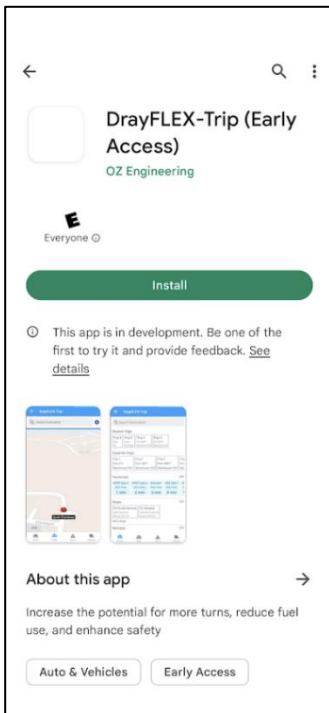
←

DrayFLEX-Trip (Early Access)

OZ Engineering

E

Everyone ⓘ

Install

ⓘ This app is in development. Be one of the first to try it and provide feedback. See details

About this app →

Increase the potential for more turns, reduce fuel use, and enhance safety

Auto & Vehicles

Early Access